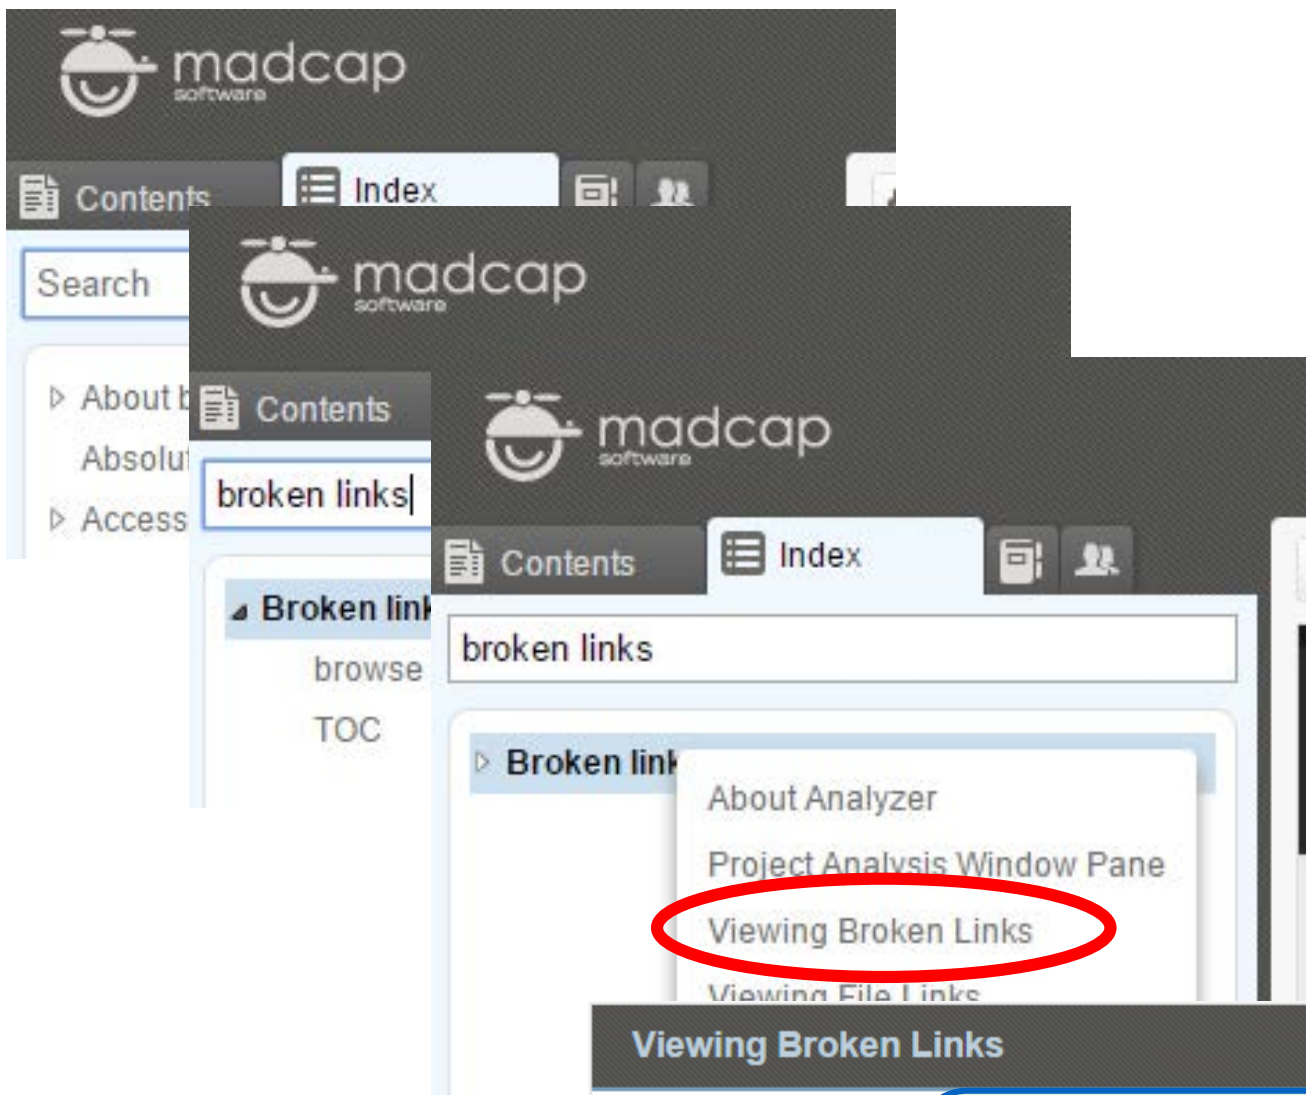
madcap
software

Contents

Index

Search

About b

Absolut

Access

madcap
software

Contents

broken links

Broken link

browse

TOC

madcap
software

Contents

Index

broken links

Broken link

About Analyzer

Project Analysis Window Pane

Viewing Broken Links

Viewing File Links

Viewing Broken Links